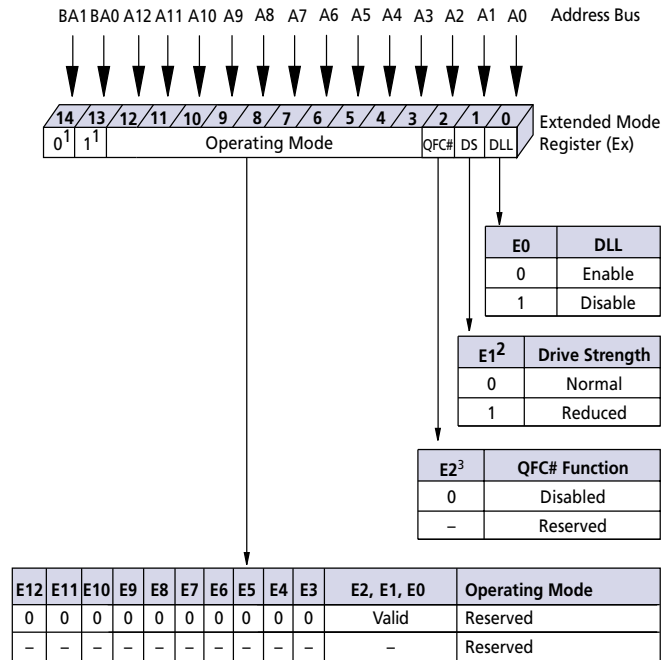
BA1 BA0 A12 A11 A10 A9 A8 A7 A6 A5 A4 A3 A2 A1 A0 Address Bus

14 13 12 11 10 9 8 7 6 5 4 3 2 1 0

$0^1$ $1^1$ Operating Mode QFC# DS DLL

Extended Mode Register (Ex)

| E0 | DLL |
|---|---|
| 0 | Enable |
| 1 | Disable |

| $E1^2$ | Drive Strength |
|---|---|
| 0 | Normal |
| 1 | Reduced |

| $E2^3$ | QFC# Function |
|---|---|
| 0 | Disabled |
| – | Reserved |

| E12 | E11 | E10 | E9 | E8 | E7 | E6 | E5 | E4 | E3 | E2, E1, E0 | Operating Mode |
|---|---|---|---|---|---|---|---|---|---|---|---|
| 0 | 0 | 0 | 0 | 0 | 0 | 0 | 0 | 0 | 0 | Valid | Reserved |
| – | – | – | – | – | – | – | – | – | – | – | Reserved |